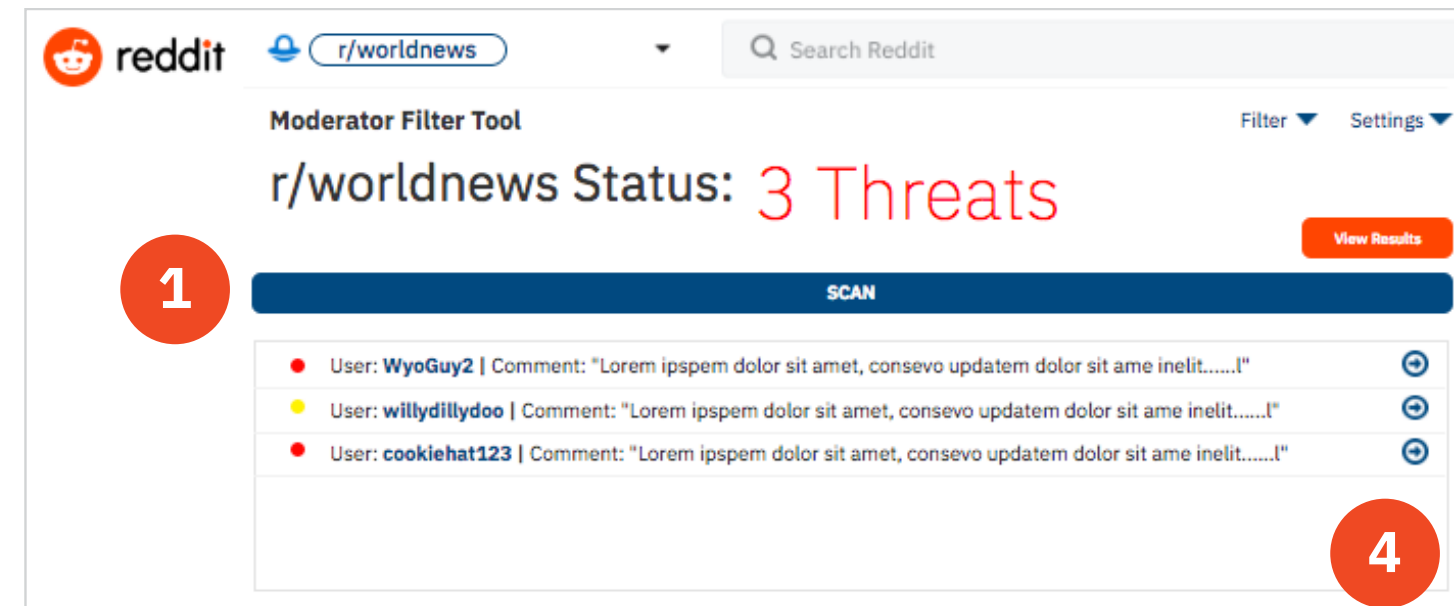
reddit r/worldnews

Search Reddit

Moderator Filter Tool

Filter Settings

r/worldnews Status: 3 Threats

View Results

1

SCAN

User: WyoGuy2 | Comment: "Lorem ipspem dolor sit amet, consevo updatem dolor sit ame inelit......l"

User: willydillydoo | Comment: "Lorem ipspem dolor sit amet, consevo updatem dolor sit ame inelit......l"

User: cookiehat123 | Comment: "Lorem ipspem dolor sit amet, consevo updatem dolor sit ame inelit......l"

4